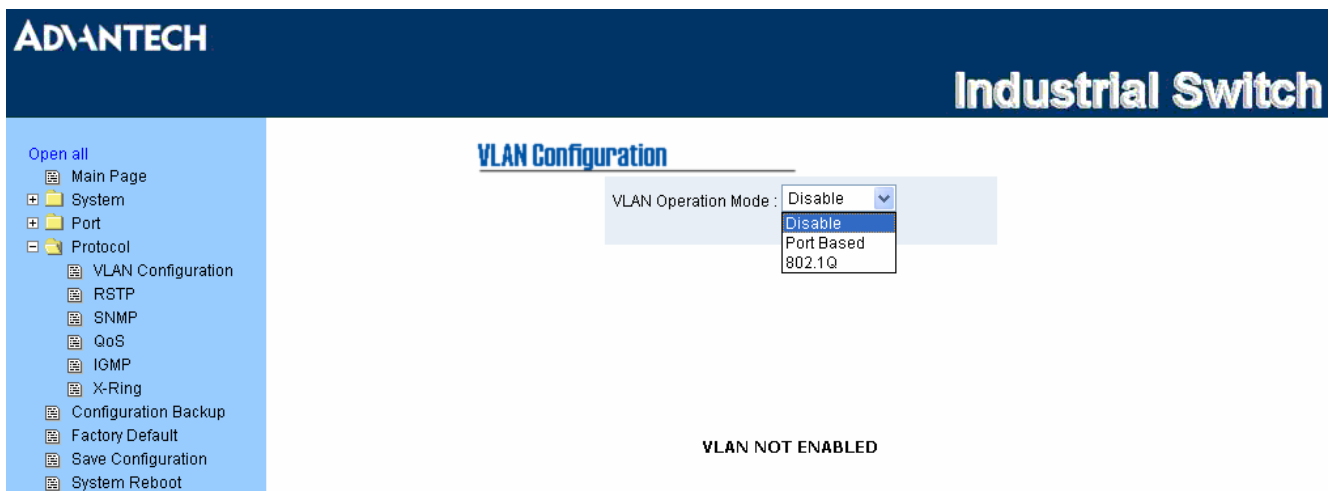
ADVANTECH

Industrial Switch

Open all
Main Page
System
Port
Protocol
VLAN Configuration
RSTP
SNMP
QoS
IGMP
X-Ring
Configuration Backup
Factory Default
Save Configuration
System Reboot

VLAN Configuration

VLAN Operation Mode : Disable
Disable
Port Based
802.1Q

VLAN NOT ENABLED